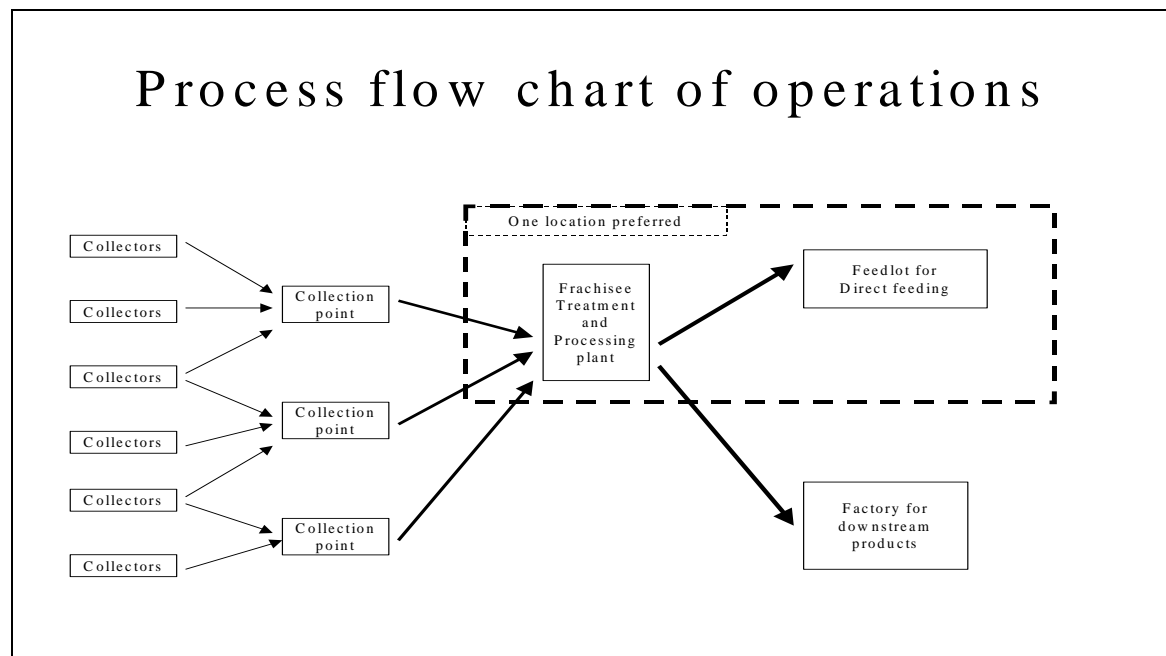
Process flow chart of operations

One location preferred

Collectors

Collectors

Collectors

Collectors

Collectors

Collectors

Collection point

Collection point

Collection point

Frachisee Treatment and Processing plant

Feedlot for Direct feeding

Factory for downstream products